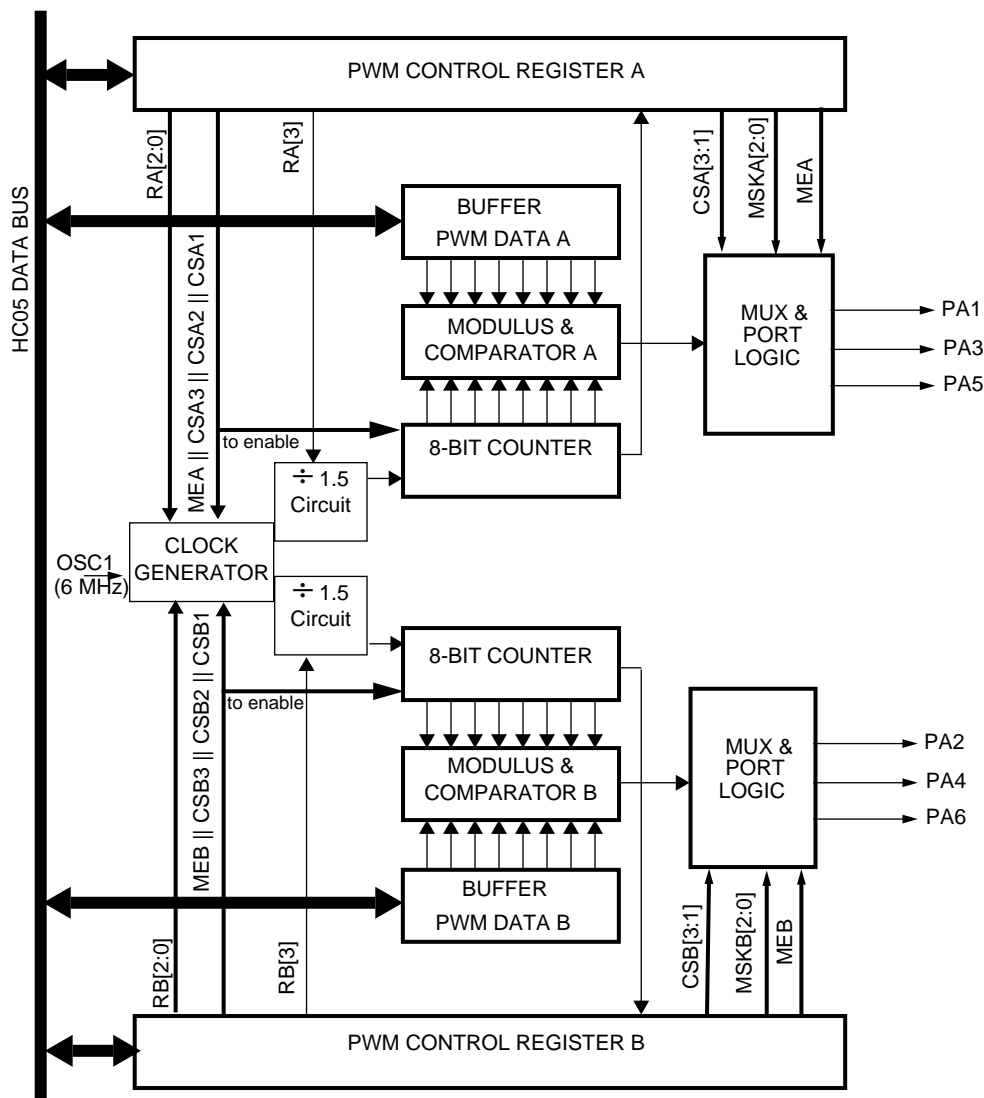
PWM CONTROL REGISTER A

HC05 DATA BUS

RA[2:0]

MEA || CSA3 || CSA2 || CSA1

RA[3]

BUFFER
PWM DATA A

CSA[3:1]

MSKA[2:0]

MEA

MODULUS &
COMPARATOR A

MUX &
PORT
LOGIC

PA1

PA3

PA5

to enable

8-BIT COUNTER

÷ 1.5
Circuit

OSC1
(6 MHz)

CLOCK
GENERATOR

÷ 1.5
Circuit

8-BIT COUNTER

to enable

MEB || CSB3 || CSB2 || CSB1

MODULUS &
COMPARATOR B

MUX &
PORT
LOGIC

PA2

PA4

PA6

BUFFER
PWM DATA B

RB[2:0]

RB[3]

CSB[3:1]

MSKB[2:0]

MEB

PWM CONTROL REGISTER B